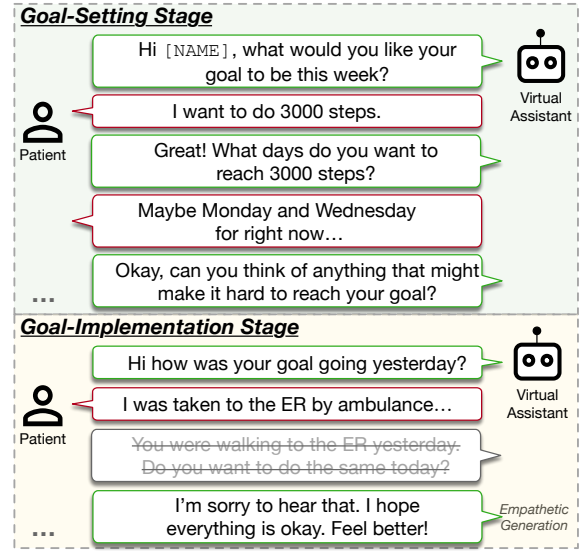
Goal-Setting Stage

Hi [NAME], what would you like your goal to be this week?

Virtual Assistant

Patient

I want to do 3000 steps.

Great! What days do you want to reach 3000 steps?

Maybe Monday and Wednesday for right now…

Okay, can you think of anything that might make it hard to reach your goal?

...

Goal-Implementation Stage

Hi how was your goal going yesterday?

Virtual Assistant

Patient

I was taken to the ER by ambulance…

~~You were walking to the ER yesterday. Do you want to do the same today?~~

I'm sorry to hear that. I hope everything is okay. Feel better!

Empathetic Generation

...